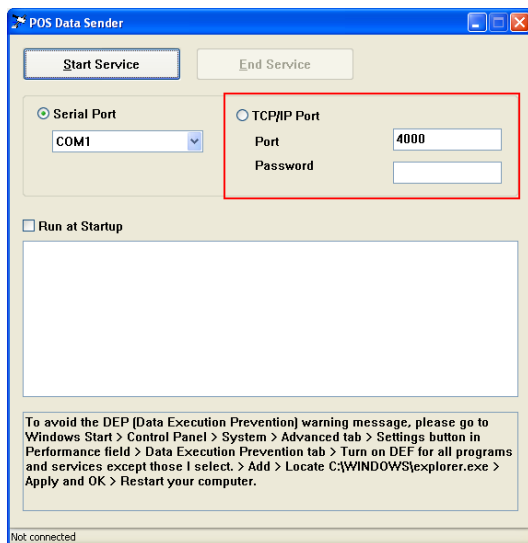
POS Data Sender

Start Service

End Service

Serial Port

COM1

TCP/IP Port

Port

4000

Password

Run at Startup

To avoid the DEP (Data Execution Prevention) warning message, please go to Windows Start > Control Panel > System > Advanced tab > Settings button in Performance field > Data Execution Prevention tab > Turn on DEF for all programs and services except those I select. > Add > Locate C:\WINDOWS\explorer.exe > Apply and OK > Restart your computer.

Not connected